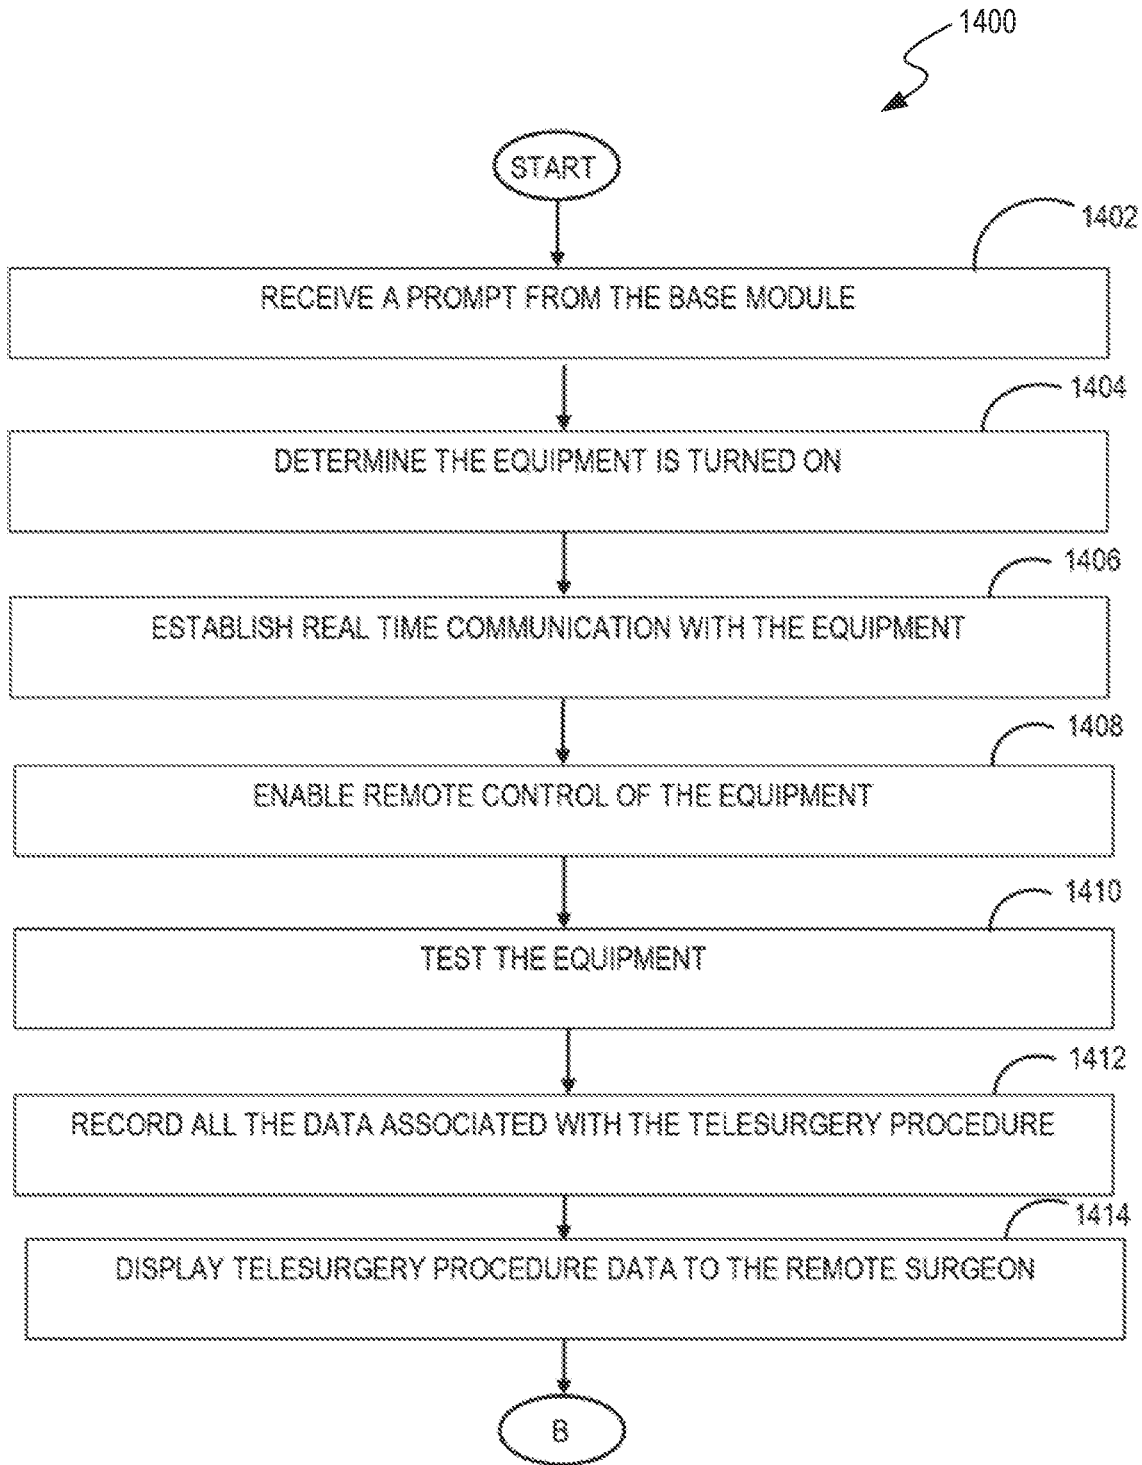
1400

START

1402

RECEIVE A PROMPT FROM THE BASE MODULE

1404

DETERMINE THE EQUIPMENT IS TURNED ON

1406

ESTABLISH REAL TIME COMMUNICATION WITH THE EQUIPMENT

1408

ENABLE REMOTE CONTROL OF THE EQUIPMENT

1410

TEST THE EQUIPMENT

1412

RECORD ALL THE DATA ASSOCIATED WITH THE TELESURGERY PROCEDURE

1414

DISPLAY TELESURGERY PROCEDURE DATA TO THE REMOTE SURGEON

B